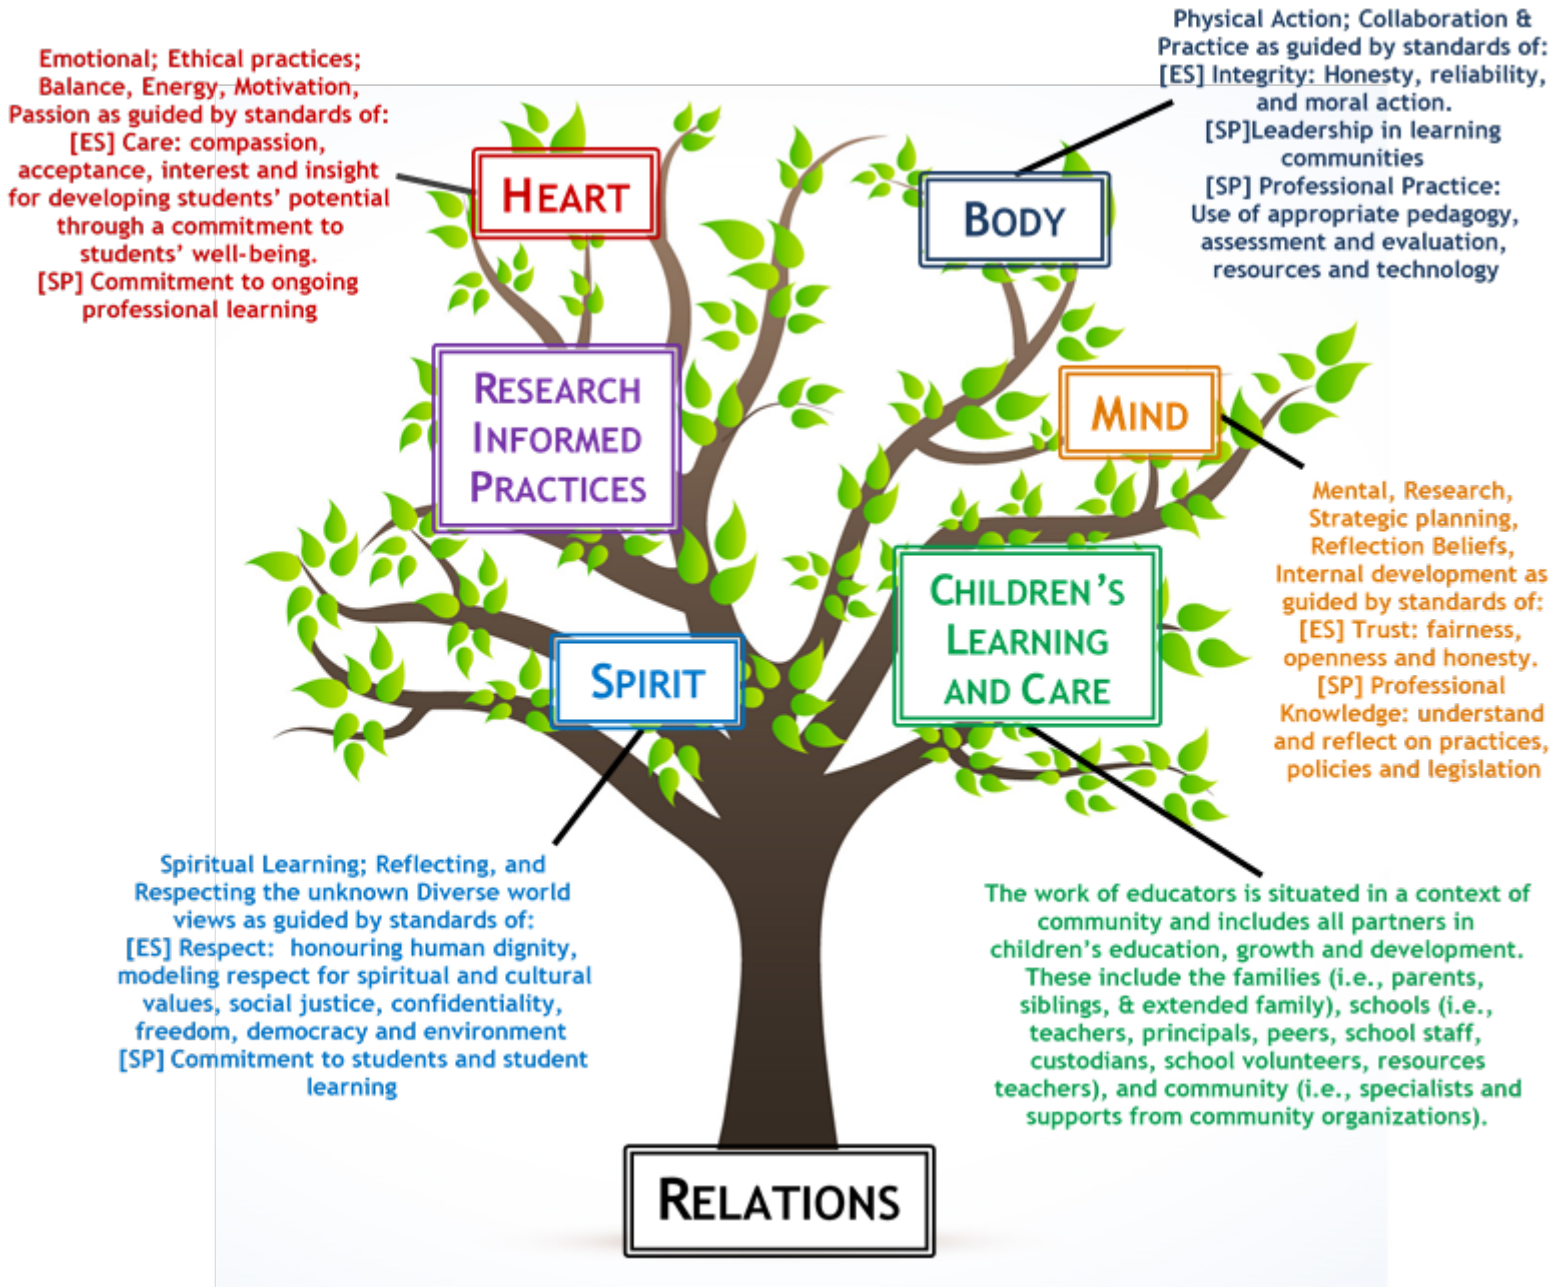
Emotional; Ethical practices; Balance, Energy, Motivation, Passion as guided by standards of: [ES] Care: compassion, acceptance, interest and insight for developing students' potential through a commitment to students' well-being. [SP] Commitment to ongoing professional learning

Physical Action; Collaboration & Practice as guided by standards of: [ES] Integrity: Honesty, reliability, and moral action. [SP]Leadership in learning communities [SP] Professional Practice: Use of appropriate pedagogy, assessment and evaluation, resources and technology

HEART

BODY

RESEARCH INFORMED PRACTICES

MIND

Mental, Research, Strategic planning, Reflection Beliefs, Internal development as guided by standards of: [ES] Trust: fairness, openness and honesty. [SP] Professional Knowledge: understand and reflect on practices, policies and legislation

CHILDREN'S LEARNING AND CARE

SPIRIT

Spiritual Learning; Reflecting, and Respecting the unknown Diverse world views as guided by standards of: [ES] Respect: honouring human dignity, modeling respect for spiritual and cultural values, social justice, confidentiality, freedom, democracy and environment [SP] Commitment to students and student learning

The work of educators is situated in a context of community and includes all partners in children's education, growth and development. These include the families (i.e., parents, siblings, & extended family), schools (i.e., teachers, principals, peers, school staff, custodians, school volunteers, resources teachers), and community (i.e., specialists and supports from community organizations).

RELATIONS